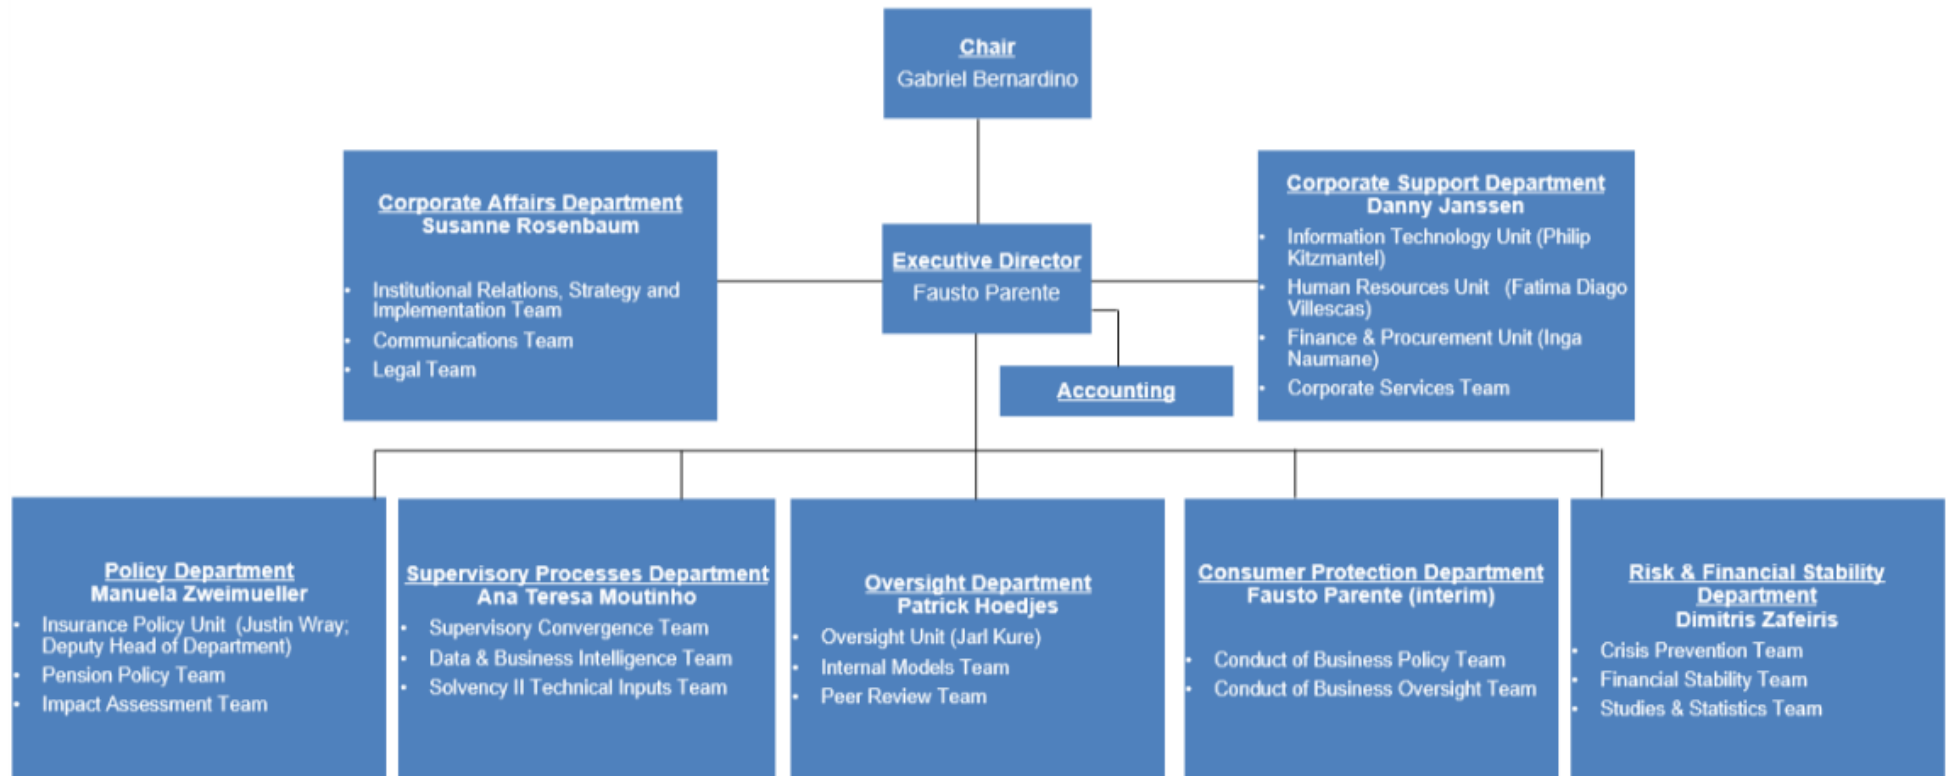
Chair
Gabriel Bernardino

Corporate Affairs Department
Susanne Rosenbaum

- Institutional Relations, Strategy and Implementation Team
- Communications Team
- Legal Team

Executive Director
Fausto Parente

Accounting

Corporate Support Department
Danny Janssen

- Information Technology Unit (Philip Kitzmantel)
- Human Resources Unit (Fatima Diago Villescas)
- Finance & Procurement Unit (Inga Naumane)
- Corporate Services Team

Policy Department
Manuela Zweimueller

- Insurance Policy Unit (Justin Wray; Deputy Head of Department)
- Pension Policy Team
- Impact Assessment Team

Supervisory Processes Department
Ana Teresa Moutinho

- Supervisory Convergence Team
- Data & Business Intelligence Team
- Solvency II Technical Inputs Team

Oversight Department
Patrick Hoedjes

- Oversight Unit (Jarl Kure)
- Internal Models Team
- Peer Review Team

Consumer Protection Department
Fausto Parente (interim)

- Conduct of Business Policy Team
- Conduct of Business Oversight Team

Risk & Financial Stability Department
Dimitris Zafeiris

- Crisis Prevention Team
- Financial Stability Team
- Studies & Statistics Team